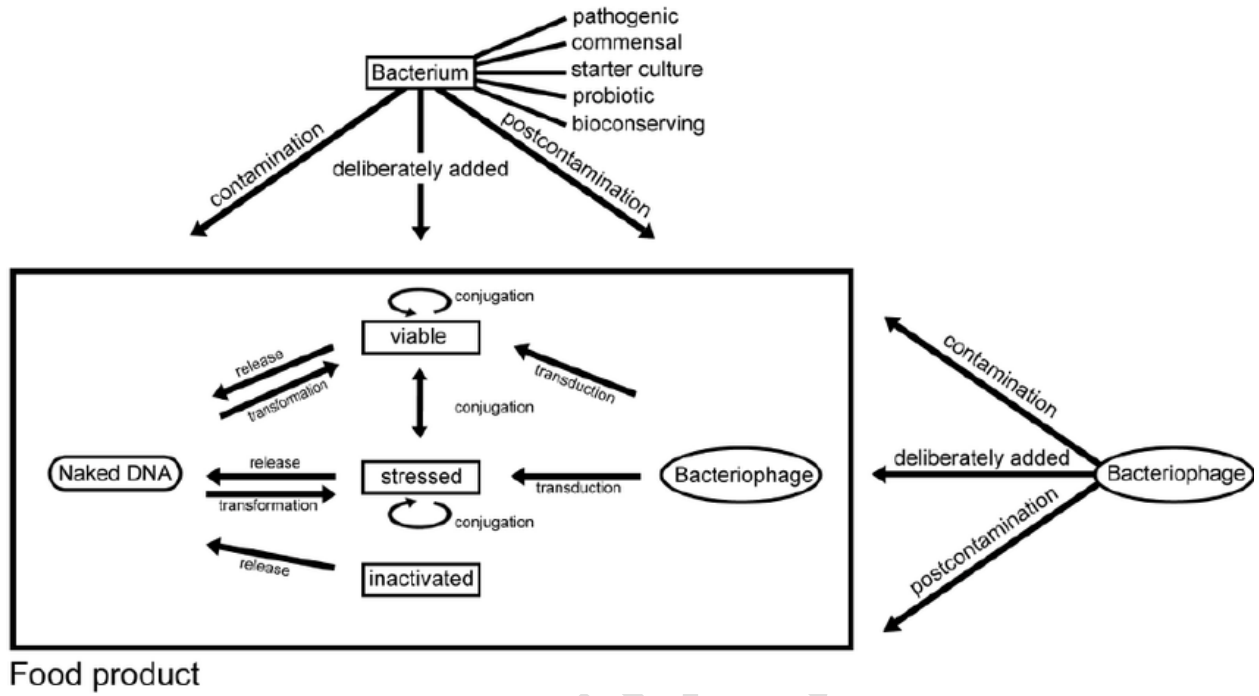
Bacterium

pathogenic
commensal
starter culture
probiotic
bioconserving

contamination
deliberately added
postcontamination

conjugation
viable
release
transformation
transduction
conjugation

Naked DNA
release
transformation
stressed
transduction
Bacteriophage
conjugation

release
inactivated

contamination
deliberately added
Bacteriophage
postcontamination

Food product